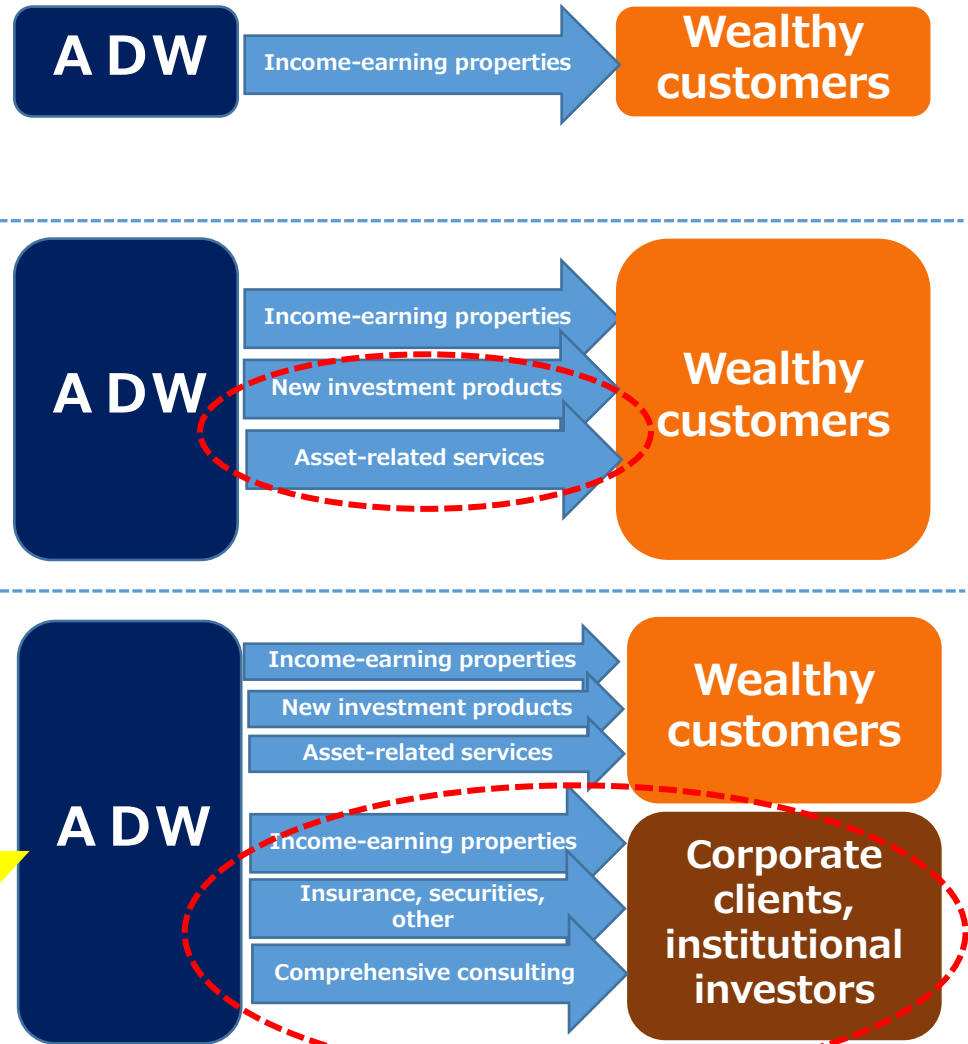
ADW

Income-earning properties

Wealthy customers

ADW

Income-earning properties

New investment products

Asset-related services

Wealthy customers

ADW

Income-earning properties

New investment products

Asset-related services

Wealthy customers

Income-earning properties

Insurance, securities, other

Comprehensive consulting

Corporate clients, institutional investors